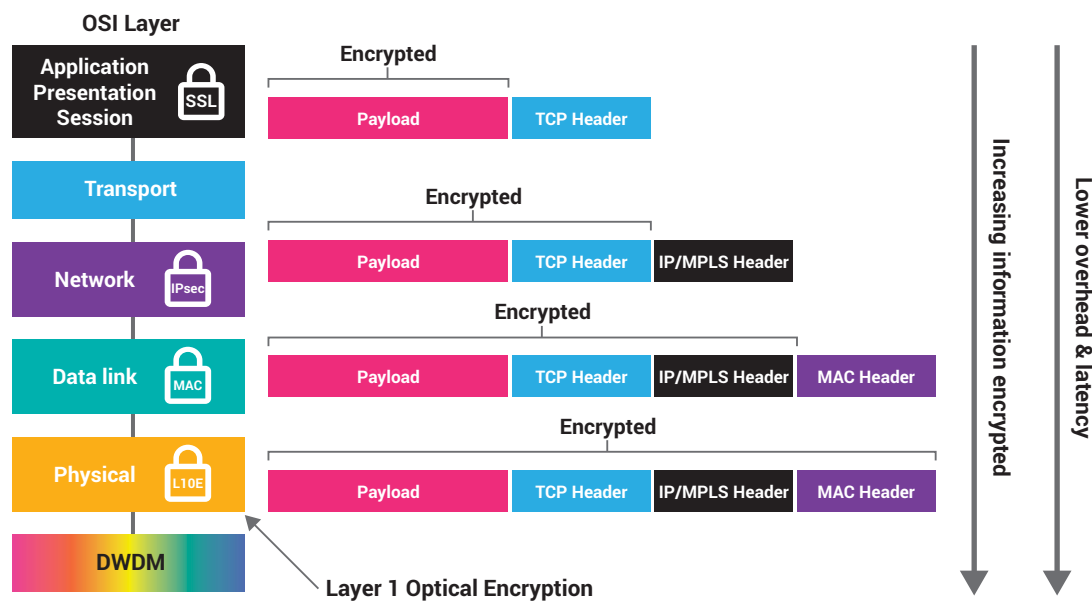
OSI Layer

Application Presentation Session SSL

Transport

Network IPsec

Data link MAC

Physical L1OE

DWDM

Encrypted

Payload TCP Header

Encrypted

Payload TCP Header IP/MPLS Header

Encrypted

Payload TCP Header IP/MPLS Header MAC Header

Encrypted

Payload TCP Header IP/MPLS Header MAC Header

Layer 1 Optical Encryption

Increasing information encrypted

Lower overhead & latency